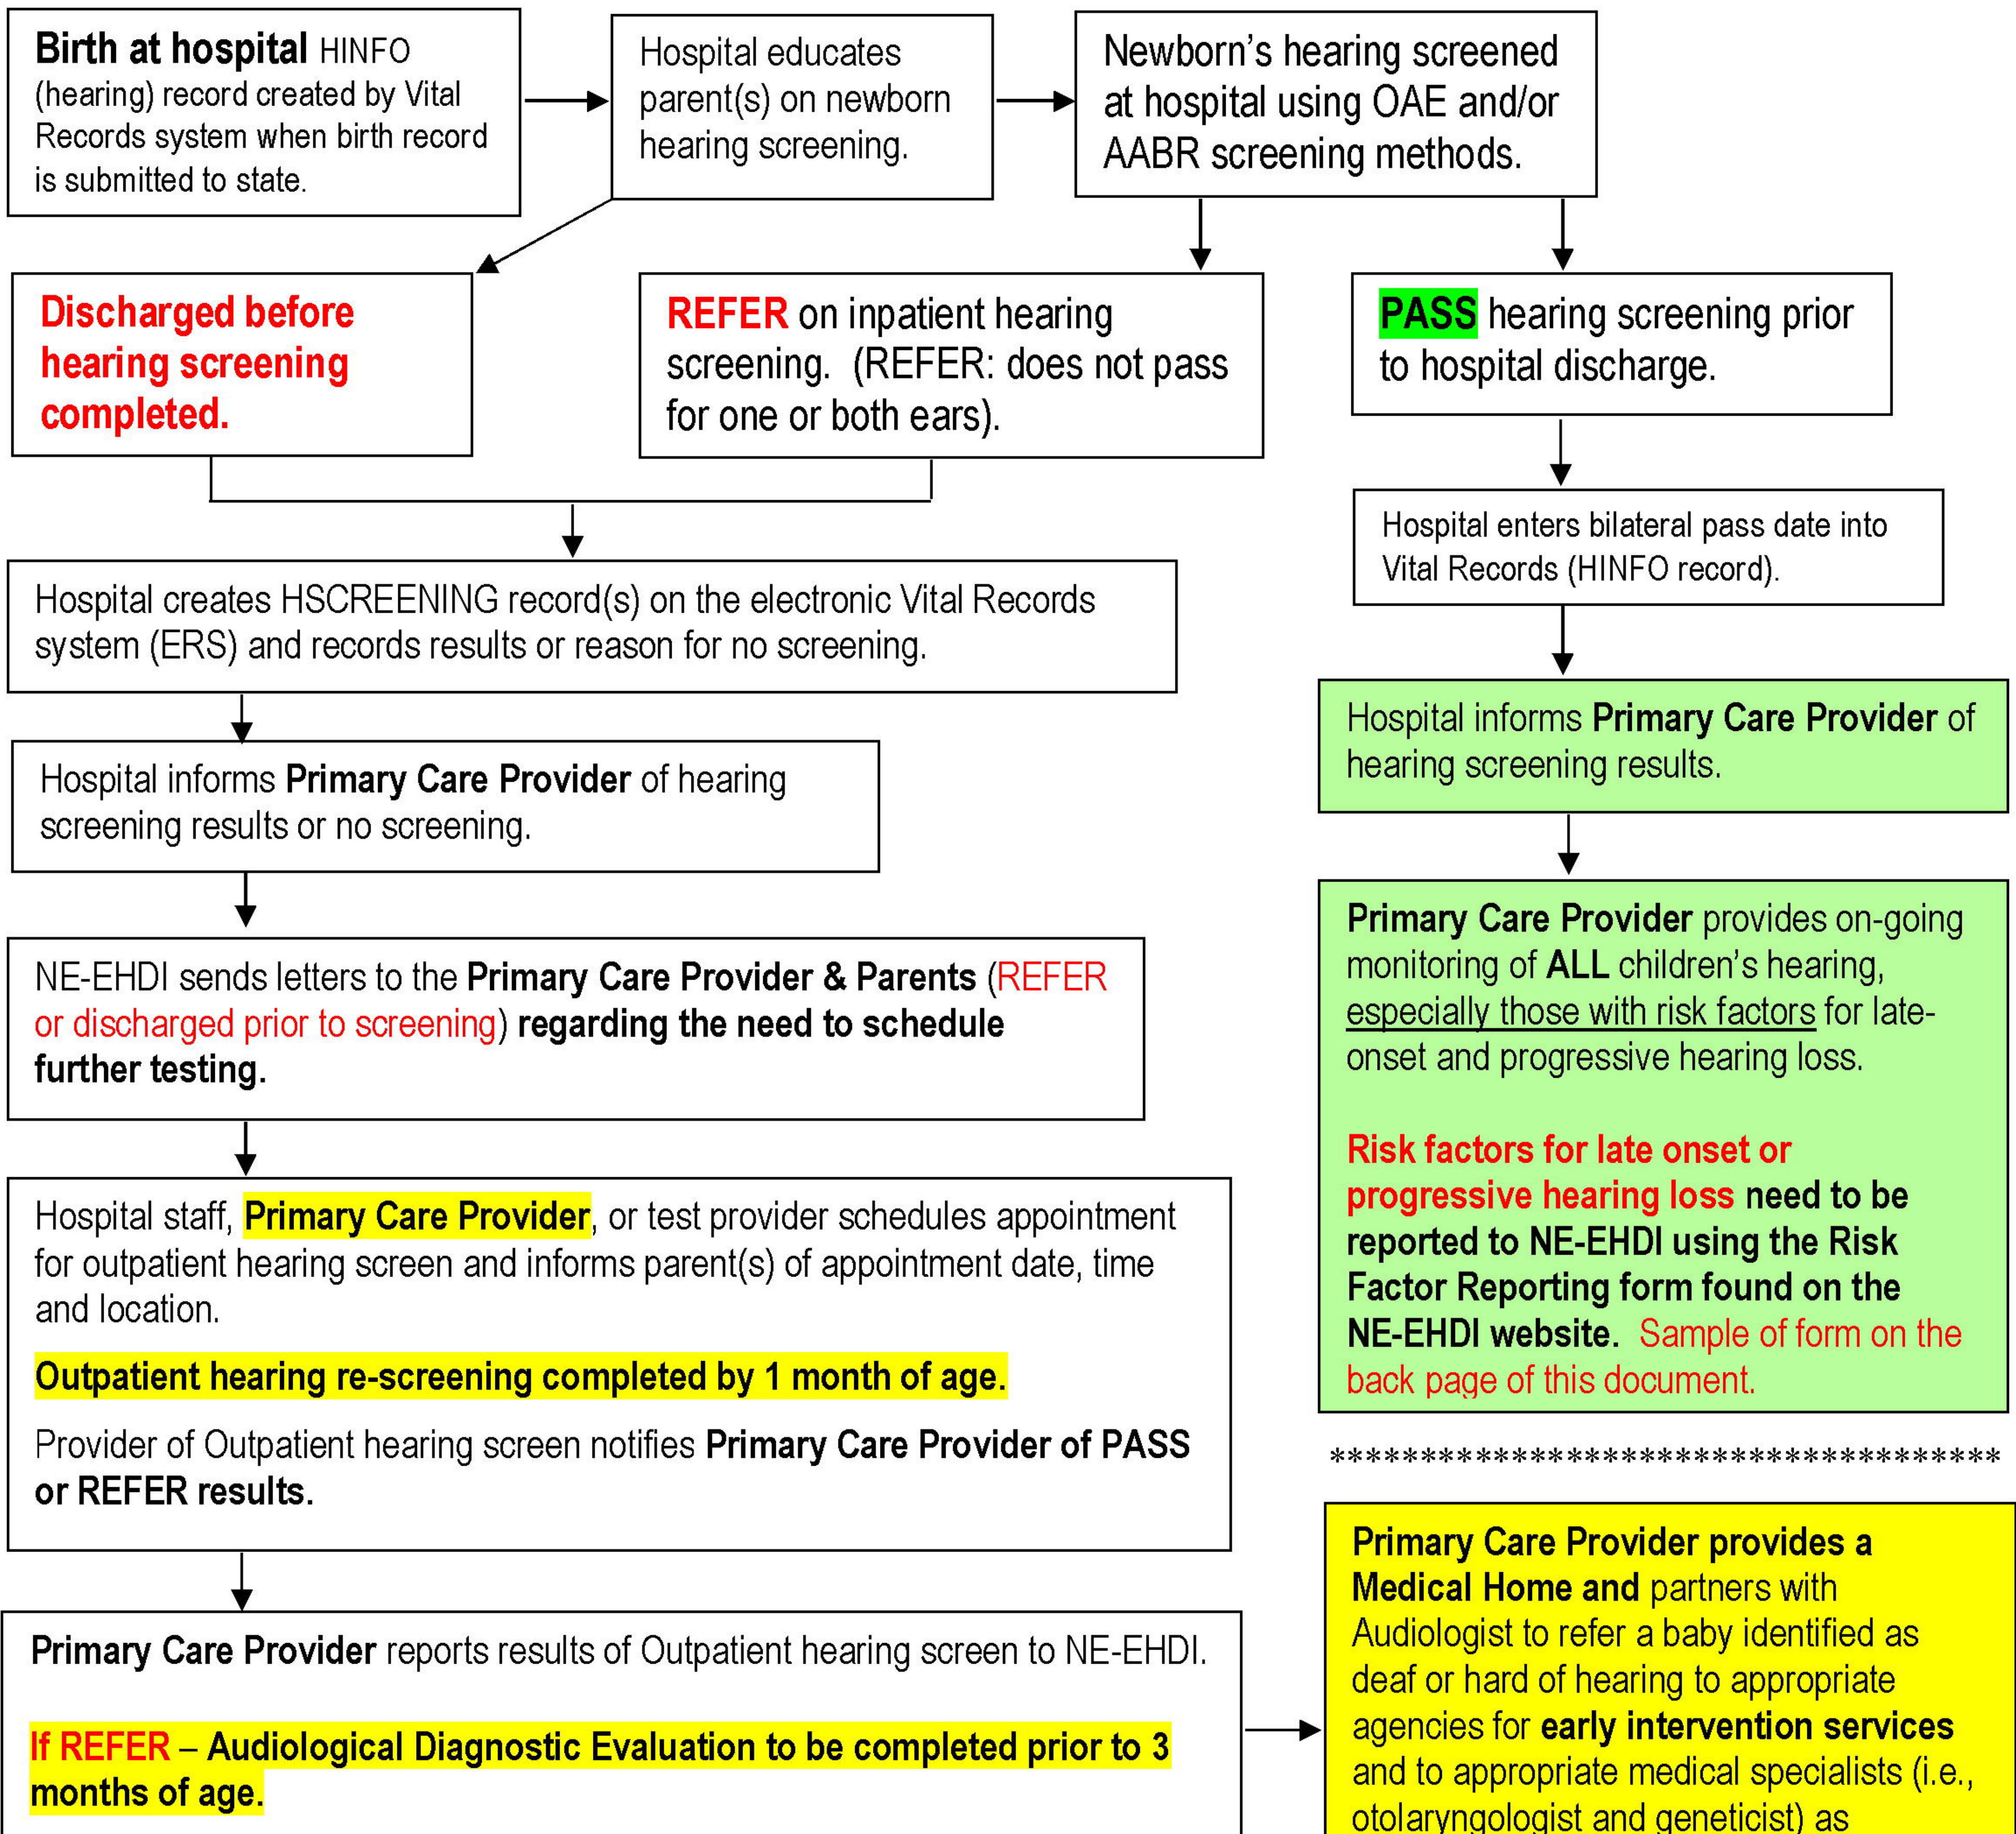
Birth at hospital HINFO (hearing) record created by Vital Records system when birth record is submitted to state.

Hospital educates parent(s) on newborn hearing screening.

Newborn's hearing screened at hospital using OAE and/or AABR screening methods.

Discharged before hearing screening completed.

REFER on inpatient hearing screening. (REFER: does not pass for one or both ears).

PASS hearing screening prior to hospital discharge.

Hospital enters bilateral pass date into Vital Records (HINFO record).

Hospital creates HSCREENING record(s) on the electronic Vital Records system (ERS) and records results or reason for no screening.

Hospital informs Primary Care Provider of hearing screening results.

Hospital informs Primary Care Provider of hearing screening results or no screening.

Primary Care Provider provides on-going monitoring of ALL children's hearing, especially those with risk factors for late-onset and progressive hearing loss.

Risk factors for late onset or progressive hearing loss need to be reported to NE-EHDI using the Risk Factor Reporting form found on the NE-EHDI website. Sample of form on the back page of this document.

NE-EHDI sends letters to the Primary Care Provider & Parents (REFER or discharged prior to screening) regarding the need to schedule further testing.

Hospital staff, Primary Care Provider, or test provider schedules appointment for outpatient hearing screen and informs parent(s) of appointment date, time and location.

Outpatient hearing re-screening completed by 1 month of age.

Provider of Outpatient hearing screen notifies Primary Care Provider of PASS or REFER results.

************************************

Primary Care Provider reports results of Outpatient hearing screen to NE-EHDI.

If REFER – Audiological Diagnostic Evaluation to be completed prior to 3 months of age.

Primary Care Provider provides a Medical Home and partners with Audiologist to refer a baby identified as deaf or hard of hearing to appropriate agencies for early intervention services and to appropriate medical specialists (i.e., otolaryngologist and geneticist) as